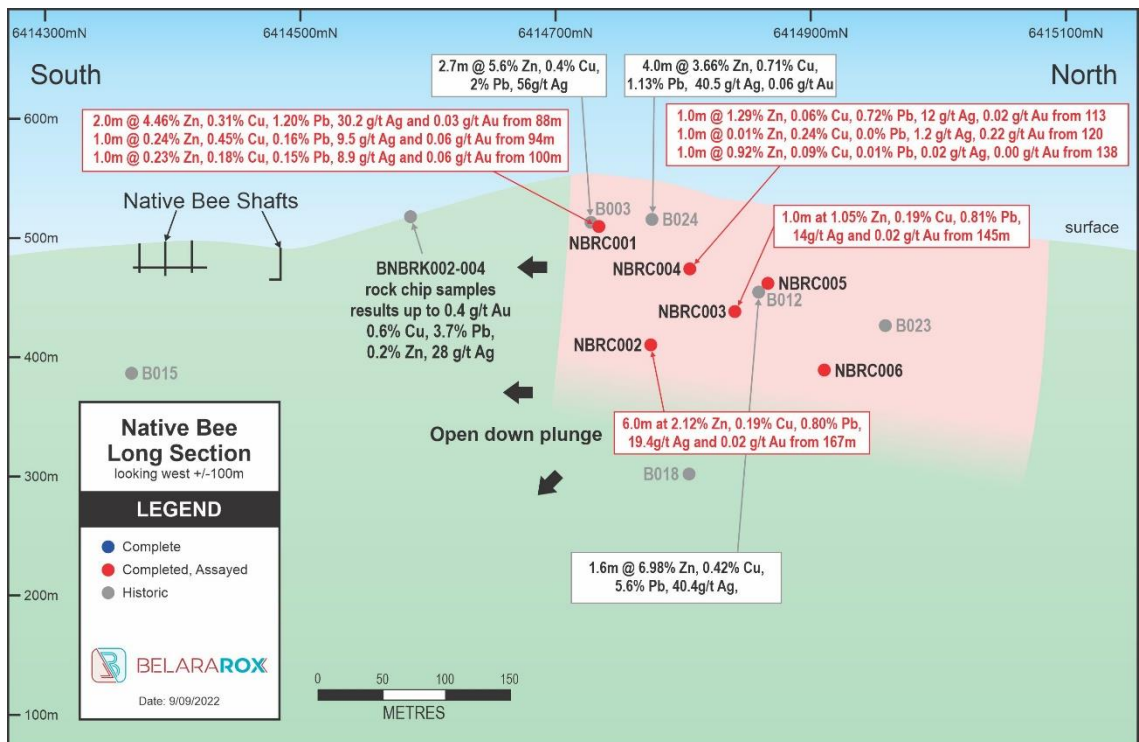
6414300mN 6414500mN 6414700mN 6414900mN 6415100mN

South

North

2.7m @ 5.6% Zn, 0.4% Cu, 2% Pb, 56g/t Ag

4.0m @ 3.66% Zn, 0.71% Cu, 1.13% Pb, 40.5 g/t Ag, 0.06 g/t Au

2.0m @ 4.46% Zn, 0.31% Cu, 1.20% Pb, 30.2 g/t Ag and 0.03 g/t Au from 88m
1.0m @ 0.24% Zn, 0.45% Cu, 0.16% Pb, 9.5 g/t Ag and 0.06 g/t Au from 94m
1.0m @ 0.23% Zn, 0.18% Cu, 0.15% Pb, 8.9 g/t Ag and 0.06 g/t Au from 100m

1.0m @ 1.29% Zn, 0.06% Cu, 0.72% Pb, 12 g/t Ag, 0.02 g/t Au from 113
1.0m @ 0.01% Zn, 0.24% Cu, 0.0% Pb, 1.2 g/t Ag, 0.22 g/t Au from 120
1.0m @ 0.92% Zn, 0.09% Cu, 0.01% Pb, 0.02 g/t Ag, 0.00 g/t Au from 138

600m

Native Bee Shafts

B003

B024

NBRC001

1.0m at 1.05% Zn, 0.19% Cu, 0.81% Pb, 14g/t Ag and 0.02 g/t Au from 145m

surface

500m

BNBRK002-004 rock chip samples results up to 0.4 g/t Au 0.6% Cu, 3.7% Pb, 0.2% Zn, 28 g/t Ag

NBRC004

NBRC005

B012

NBRC003

B023

400m

B015

NBRC002

NBRC006

Native Bee Long Section
looking west +/-100m

Open down plunge

6.0m at 2.12% Zn, 0.19% Cu, 0.80% Pb, 19.4g/t Ag and 0.02 g/t Au from 167m

300m

B018

LEGEND

Complete
Completed, Assayed
Historic

1.6m @ 6.98% Zn, 0.42% Cu, 5.6% Pb, 40.4g/t Ag,

200m

BELARAROX

0 50 100 150
METRES

Date: 9/09/2022

100m